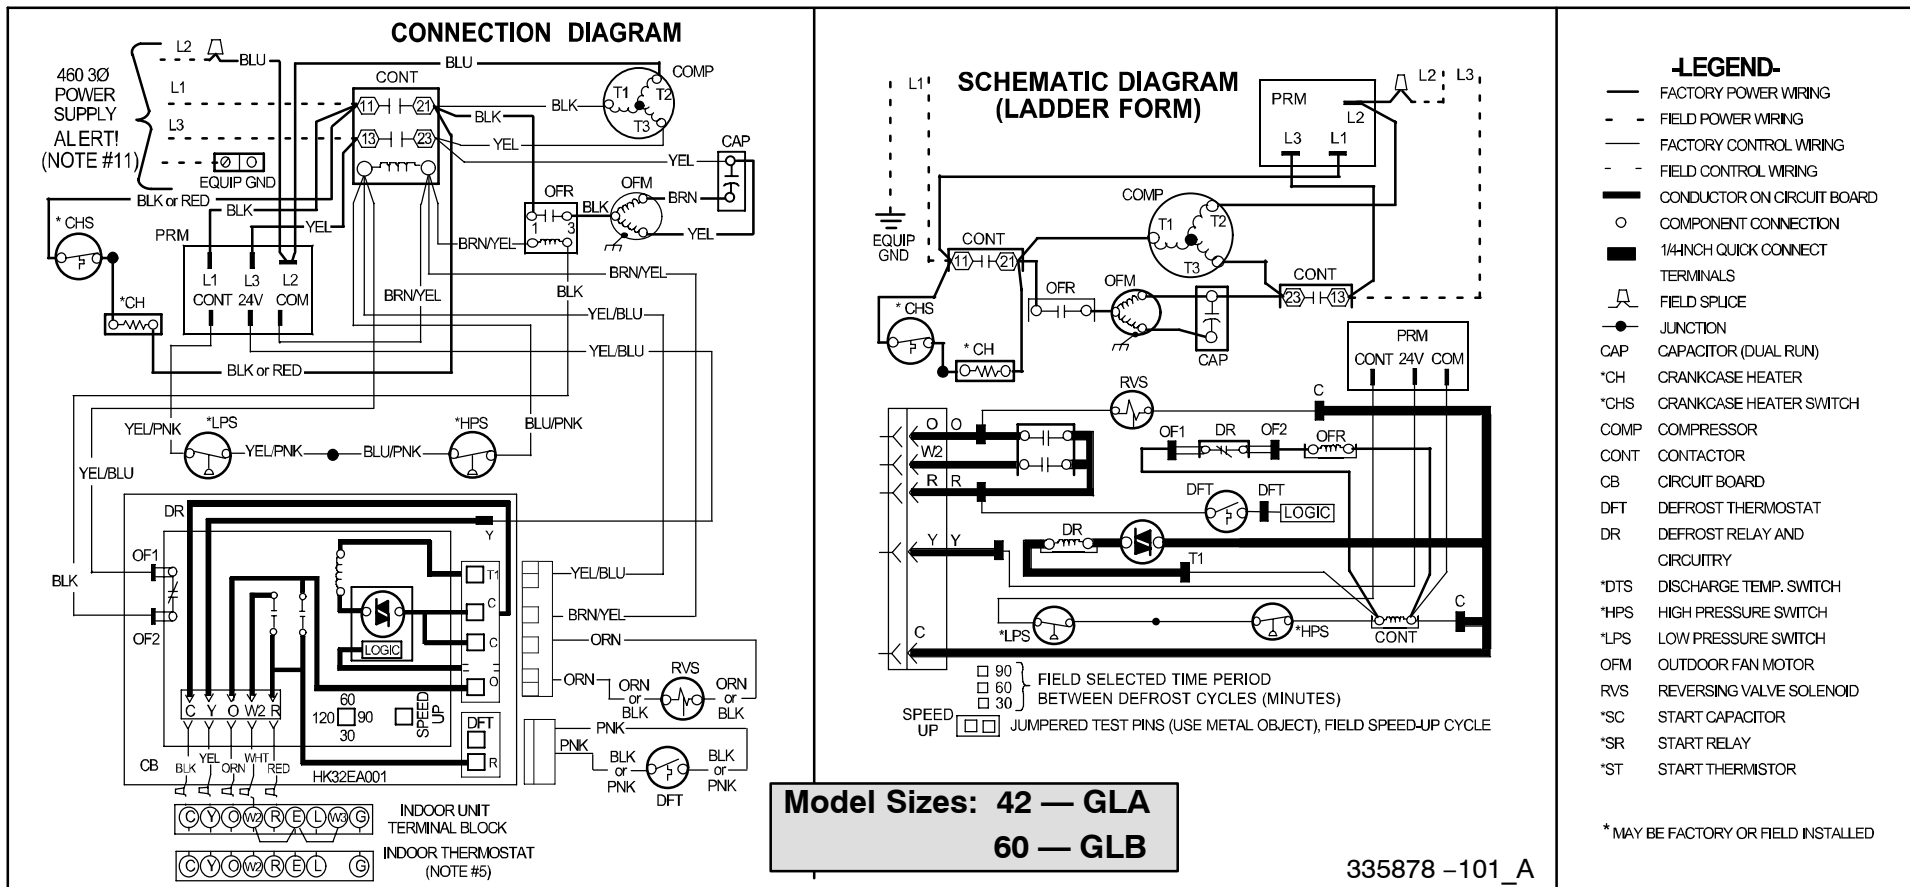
CONNECTION DIAGRAM

460 3Ø POWER SUPPLY ALERT! (NOTE #11)

L2
BLU
L1
L3
EQUIP GND
CONT
11
21
13
23
BLU
BLK
BLK
YEL
YEL
COMP
T1
T2
T3
CAP
OFR
OFM
BRN
YEL
1
3
BLK
BLK or RED
BLK
YEL
BRN/YEL
BRN/YEL
* CHS
PRM
L1
L3
L2
CONT
24V
COM
BRN/YEL
BLK
*CH
YEL/BLU
YEL/BLU
BLK or RED
YEL/PNK
*LPS
*HPS
BLU/PNK
YEL/PNK
BLU/PNK
YEL/BLU
DR
Y
OF1
BLK
OF2
T1
C
C
O
LOGIC
YEL/BLU
BRN/YEL
ORN
ORN
ORN or BLK
RVS
ORN or BLK
C Y O W2 R
60
120 90
30
SPEED UP
DFT
R
PNK
PNK
BLK or PNK
BLK or PNK
DFT
CB
BLK
YEL
ORN
WHT
RED
HK32EA001
C Y O W2 R E L W3 G
INDOOR UNIT TERMINAL BLOCK
C Y O W2 R E L G
INDOOR THERMOSTAT (NOTE #5)

SCHEMATIC DIAGRAM (LADDER FORM)

L1
PRM
L2
L3
L3
L1
L2
EQUIP GND
COMP
T1
T2
T3
CONT
11
21
OFR
OFM
CONT
23
13
* CHS
* CH
CAP
PRM
CONT 24V COM
RVS
C
O
O
W2
R
R
OF1
DR
OF2
OFR
DFT
DFT
LOGIC
Y
Y
DR
T1
*LPS
*HPS
CONT
C
C
□ 90
□ 60
□ 30
FIELD SELECTED TIME PERIOD BETWEEN DEFROST CYCLES (MINUTES)
SPEED UP
JUMPERED TEST PINS (USE METAL OBJECT), FIELD SPEED-UP CYCLE

Model Sizes: 42 — GLA
60 — GLB

335878 –101_A

-LEGEND-
FACTORY POWER WIRING
FIELD POWER WIRING
FACTORY CONTROL WIRING
FIELD CONTROL WIRING
CONDUCTOR ON CIRCUIT BOARD
COMPONENT CONNECTION
1/4-INCH QUICK CONNECT TERMINALS
FIELD SPLICE
JUNCTION
CAP CAPACITOR (DUAL RUN)
*CH CRANKCASE HEATER
*CHS CRANKCASE HEATER SWITCH
COMP COMPRESSOR
CONT CONTACTOR
CB CIRCUIT BOARD
DFT DEFROST THERMOSTAT
DR DEFROST RELAY AND CIRCUITRY
*DTS DISCHARGE TEMP. SWITCH
*HPS HIGH PRESSURE SWITCH
*LPS LOW PRESSURE SWITCH
OFM OUTDOOR FAN MOTOR
RVS REVERSING VALVE SOLENOID
*SC START CAPACITOR
*SR START RELAY
*ST START THERMISTOR

* MAY BE FACTORY OR FIELD INSTALLED